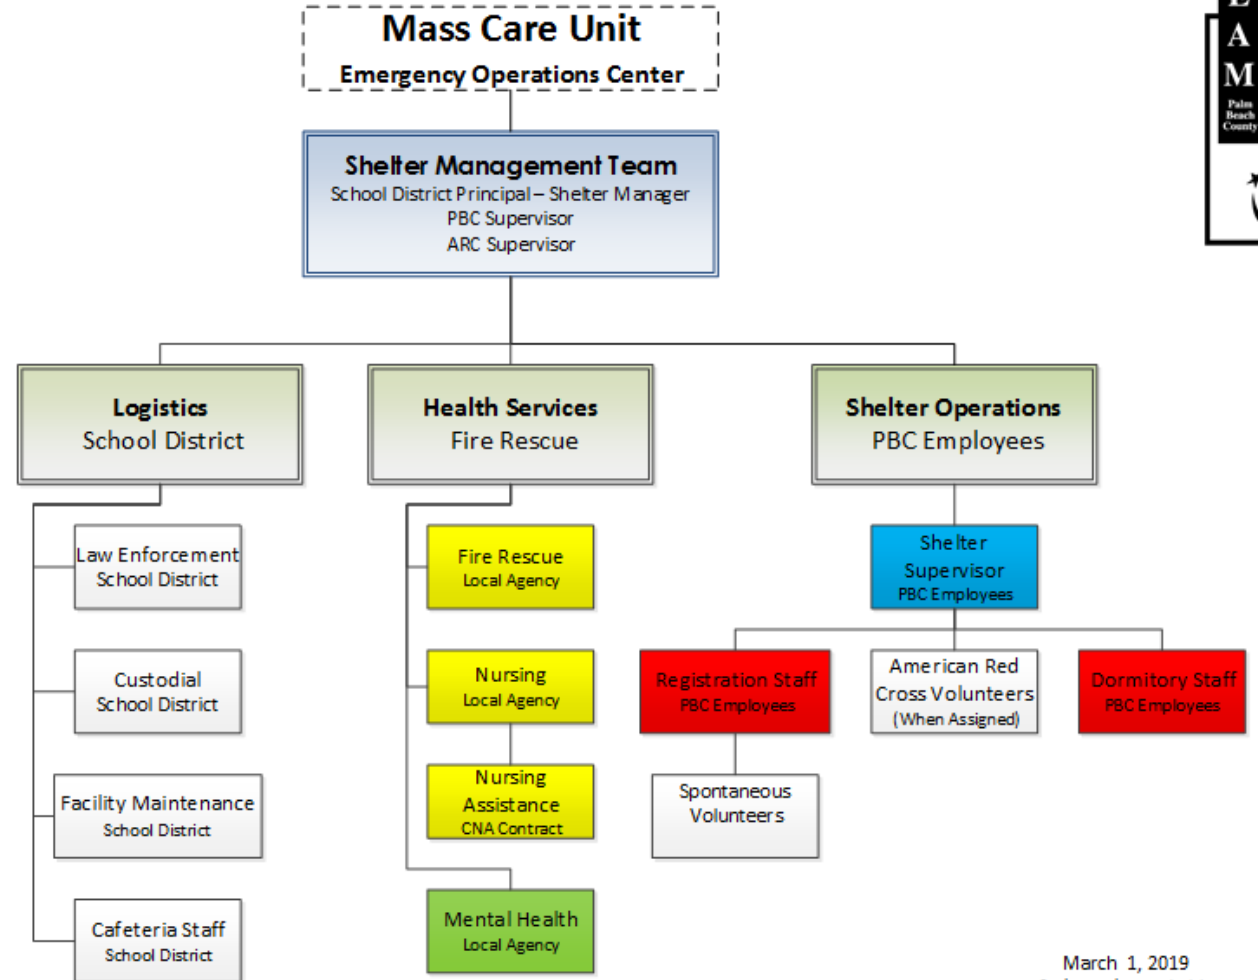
Mass Care Unit
Emergency Operations Center

Shelter Management Team
School District Principal – Shelter Manager
PBC Supervisor
ARC Supervisor

Logistics
School District

Health Services
Fire Rescue

Shelter Operations
PBC Employees

Law Enforcement
School District

Custodial
School District

Facility Maintenance
School District

Cafeteria Staff
School District

Fire Rescue
Local Agency

Nursing
Local Agency

Nursing
Assistance
CNA Contract

Mental Health
Local Agency

Shelter
Supervisor
PBC Employees

Registration Staff
PBC Employees

American Red
Cross Volunteers
(When Assigned)

Dormitory Staff
PBC Employees

Spontaneous
Volunteers

A
M
Palm
Beach
County

March 1, 2019